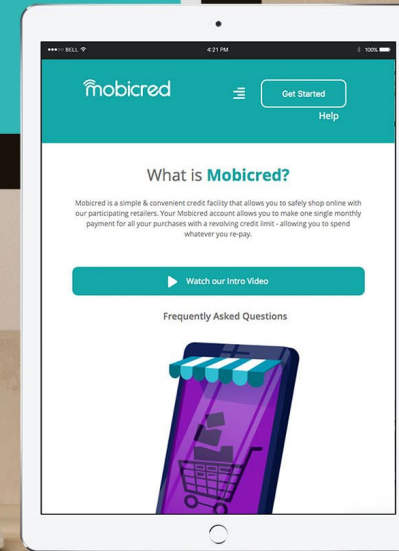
BELL
4:21 PM
100%

mobicred

Get Started

Help

What is Mobicred?

Mobicred is a simple & convenient credit facility that allows you to safely shop online with our participating retailers. Your Mobicred account allows you to make one single monthly payment for all your purchases with a revolving credit limit - allowing you to spend whatever you re-pay.

Watch our Intro Video

Frequently Asked Questions